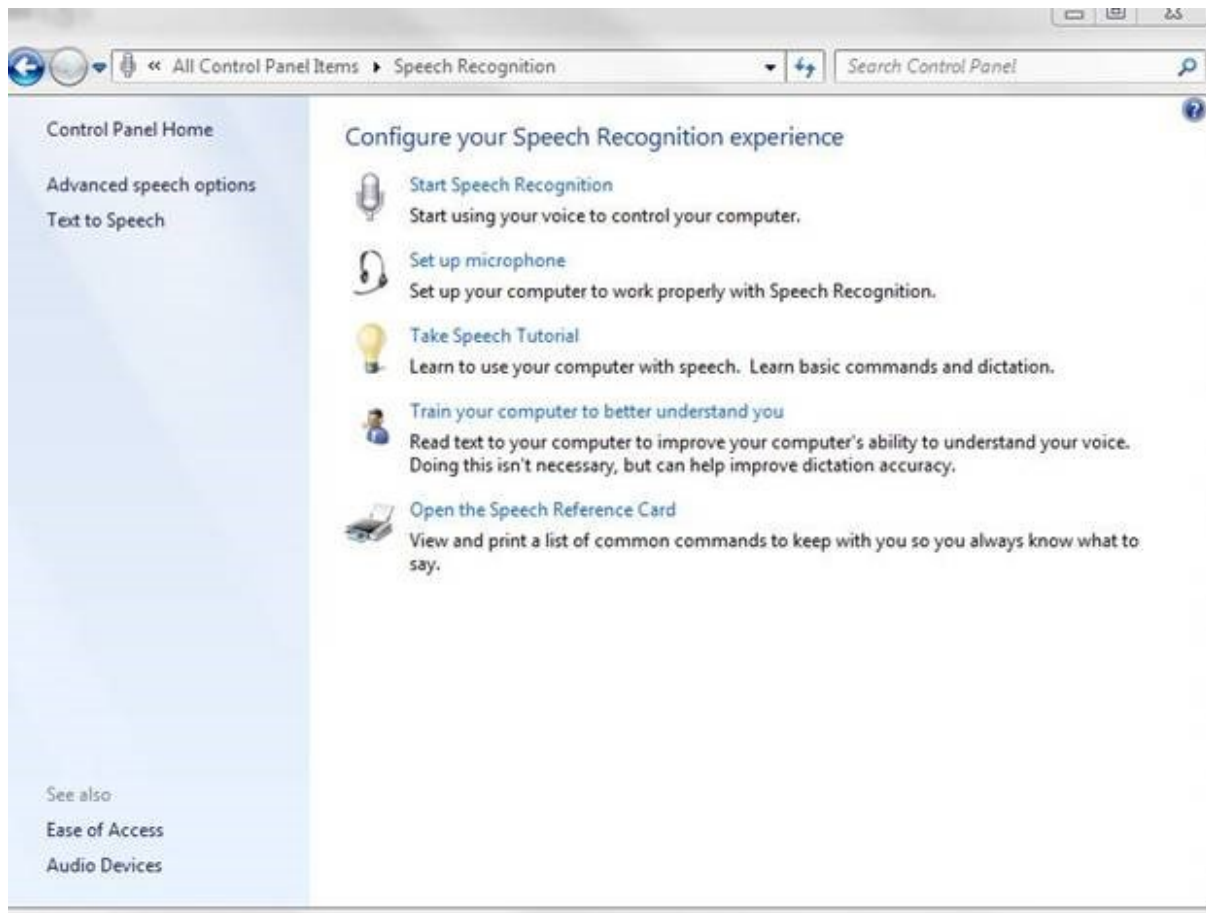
« All Control Panel Items ▸ Speech Recognition

Search Control Panel

Control Panel Home

Advanced speech options

Text to Speech

Configure your Speech Recognition experience

Start Speech Recognition
Start using your voice to control your computer.

Set up microphone
Set up your computer to work properly with Speech Recognition.

Take Speech Tutorial
Learn to use your computer with speech. Learn basic commands and dictation.

Train your computer to better understand you
Read text to your computer to improve your computer's ability to understand your voice. Doing this isn't necessary, but can help improve dictation accuracy.

Open the Speech Reference Card
View and print a list of common commands to keep with you so you always know what to say.

See also

Ease of Access

Audio Devices